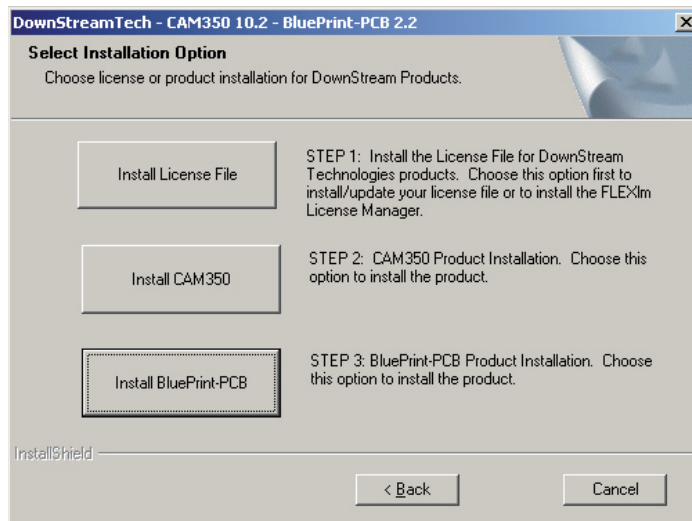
DownStreamTech - CAM350 10.2 - BluePrint-PCB 2.2

Select Installation Option

Choose license or product installation for DownStream Products.

Install License File

STEP 1: Install the License File for DownStream Technologies products. Choose this option first to install/update your license file or to install the FLEXlm License Manager.

Install CAM350

STEP 2: CAM350 Product Installation. Choose this option to install the product.

Install BluePrint-PCB

STEP 3: BluePrint-PCB Product Installation. Choose this option to install the product.

InstallShield

< Back

Cancel